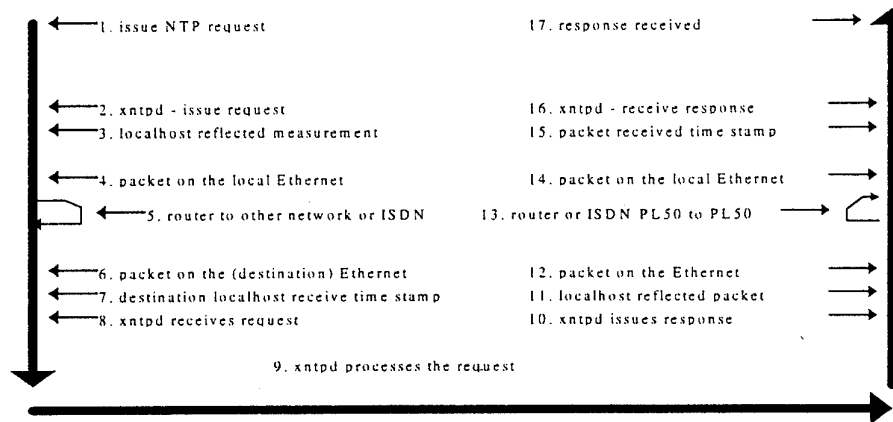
1. issue NTP request

17. response received

2. xntpd - issue request

3. localhost reflected measurement

16. xntpd - receive response

15. packet received time stamp

4. packet on the local Ethernet

14. packet on the local Ethernet

5. router to other network or ISDN

13. router or ISDN PL50 to PL50

6. packet on the (destination) Ethernet

7. destination localhost receive time stamp

8. xntpd receives request

12. packet on the Ethernet

11. localhost reflected packet

10. xntpd issues response

9. xntpd processes the request